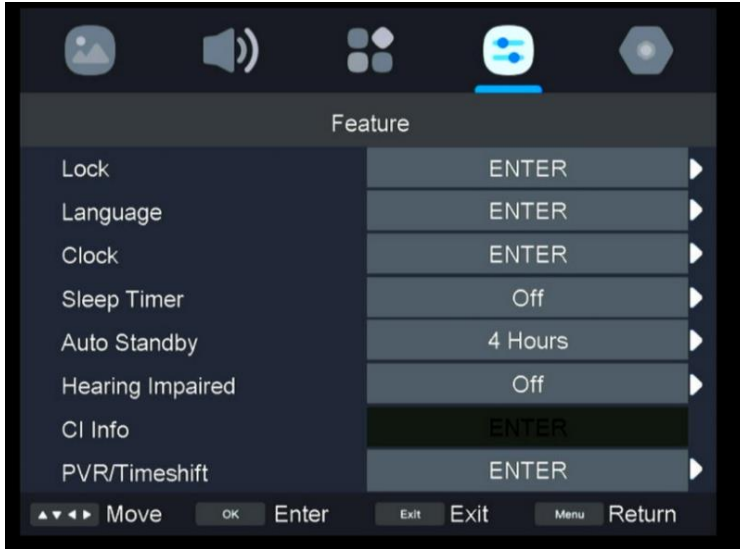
Feature

| | |
|---|---|
| Lock | ENTER |
| Language | ENTER |
| Clock | ENTER |
| Sleep Timer | Off |
| Auto Standby | 4 Hours |
| Hearing Impaired | Off |
| CI Info | ENTER |
| PVR/Timeshift | ENTER |

▲▼◄► Move OK Enter Exit Exit Menu Return